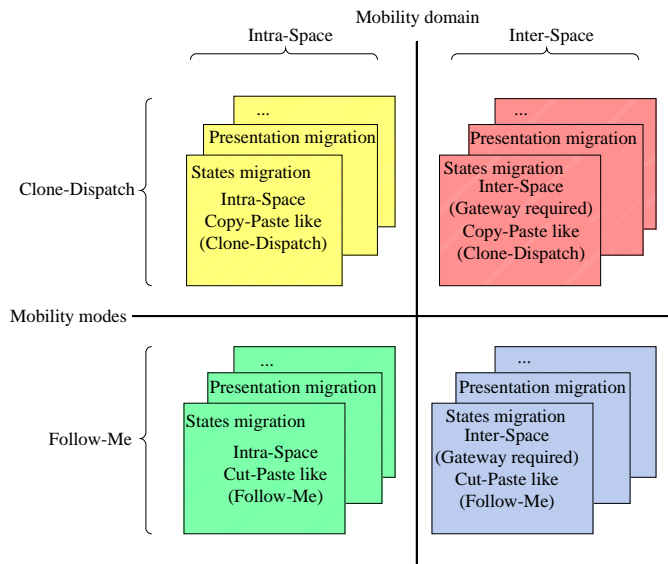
Mobility domain

Intra-Space

Inter-Space

Clone-Dispatch

...
Presentation migration
States migration
Intra-Space
Copy-Paste like
(Clone-Dispatch)

...
Presentation migration
States migration
Inter-Space
(Gateway required)
Copy-Paste like
(Clone-Dispatch)

Mobility modes

Follow-Me

...
Presentation migration
States migration
Intra-Space
Cut-Paste like
(Follow-Me)

...
Presentation migration
States migration
Inter-Space
(Gateway required)
Cut-Paste like
(Follow-Me)